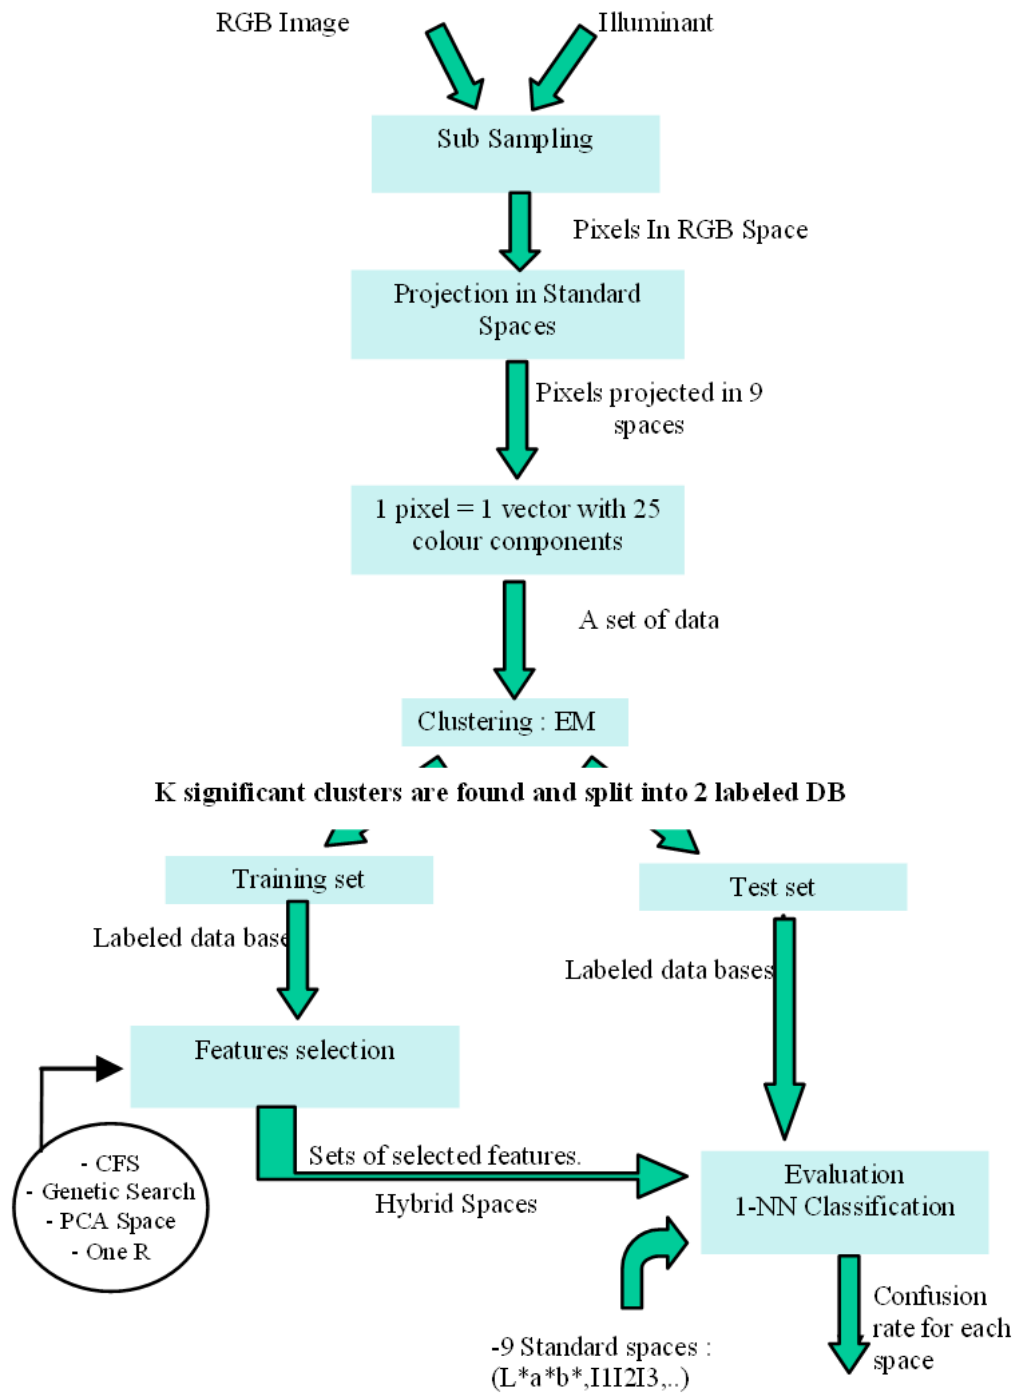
RGB Image

Illuminant

Sub Sampling

Pixels In RGB Space

Projection in Standard Spaces

Pixels projected in 9 spaces

1 pixel = 1 vector with 25 colour components

A set of data

Clustering : EM

K significant clusters are found and split into 2 labeled DB

Training set

Test set

Labeled data base

Labeled data bases

Features selection

- CFS
- Genetic Search
- PCA Space
- One R

Sets of selected features.

Hybrid Spaces

Evaluation
1-NN Classification

-9 Standard spaces : (L*a*b*,I1I2I3,..)

Confusion rate for each space